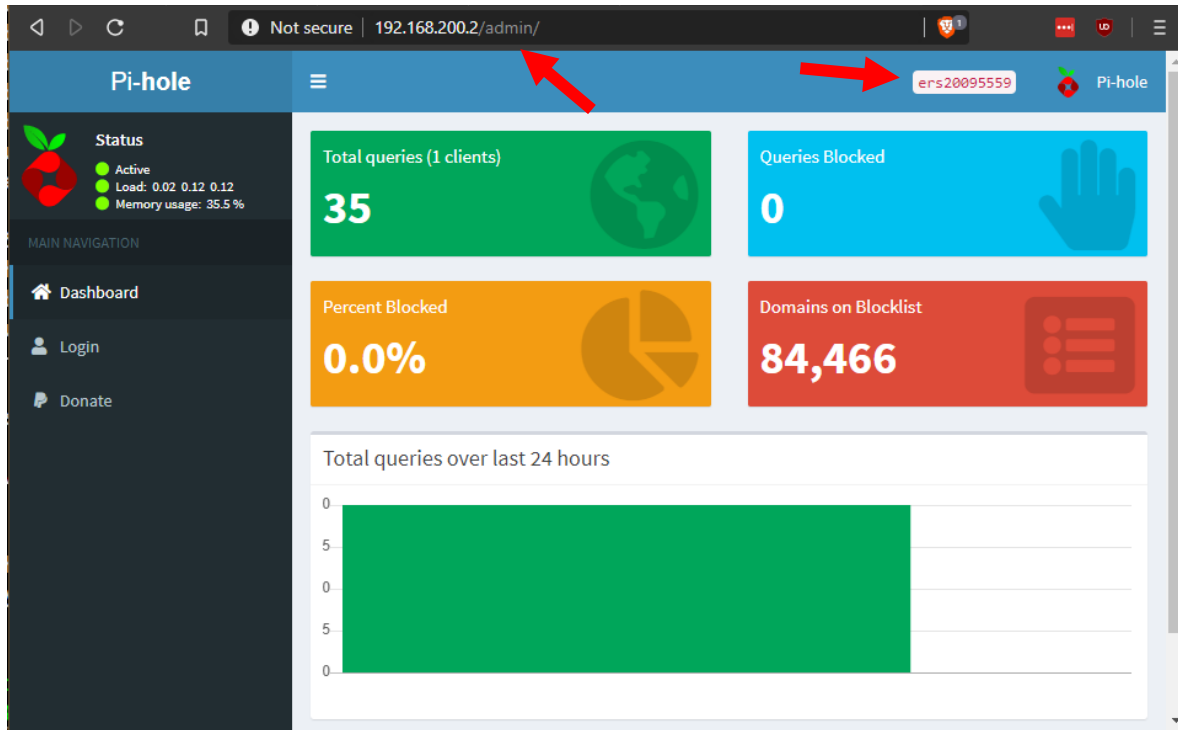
Not secure | 192.168.200.2/admin/

1

Pi-hole

ers20095559

Pi-hole

Status
Active
Load: 0.02 0.12 0.12
Memory usage: 35.5 %

MAIN NAVIGATION

Dashboard

Login

Donate

Total queries (1 clients)
35

Queries Blocked
0

Percent Blocked
0.0%

Domains on Blocklist
84,466

Total queries over last 24 hours

0
5
0
5
0